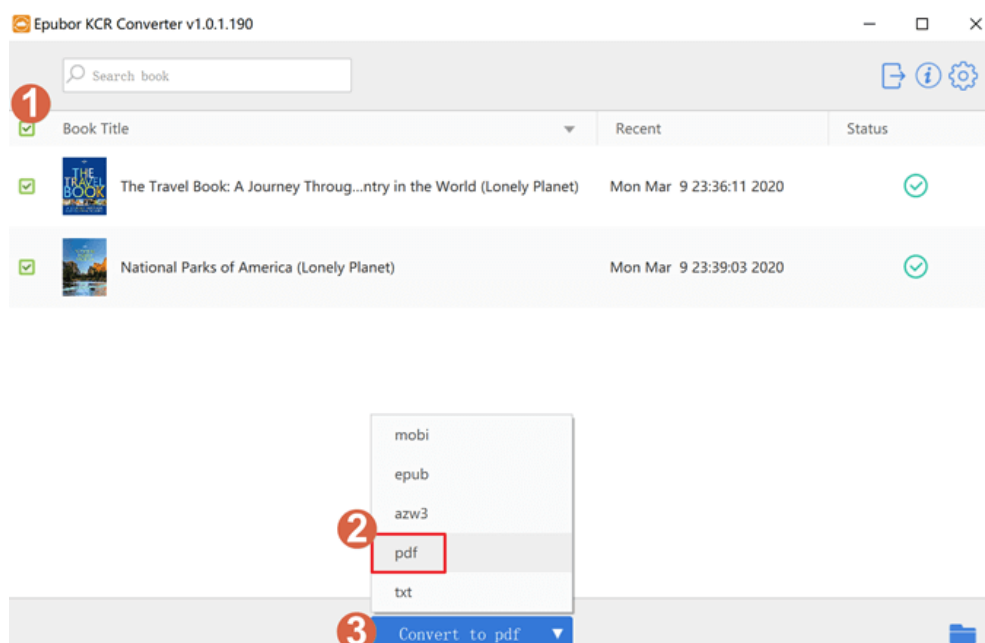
Epubor KCR Converter v1.0.1.190

Search book

1

| Book Title | Recent | Status |
|---|---|---|
| The Travel Book: A Journey Throug...ntry in the World (Lonely Planet) | Mon Mar 9 23:36:11 2020 | |
| National Parks of America (Lonely Planet) | Mon Mar 9 23:39:03 2020 | |

THE TRAVEL BOOK

mobi
epub
azw3
2
pdf
txt

3
Convert to pdf